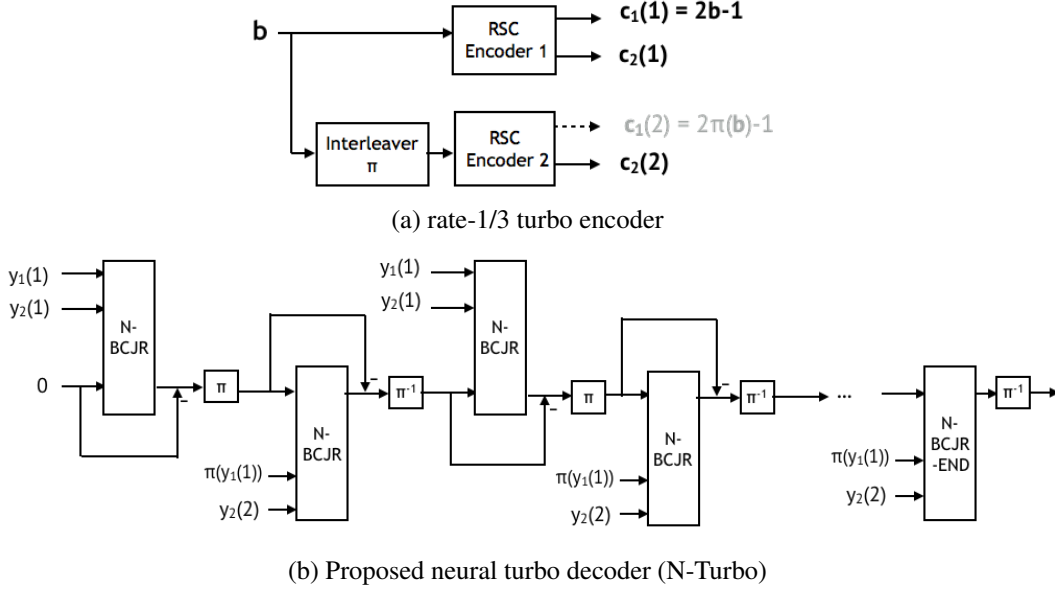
b

RSC Encoder 1

$c_1(1) = 2b-1$

$c_2(1)$

Interleaver π

RSC Encoder 2

$c_1(2) = 2\pi(b)-1$

$c_2(2)$

(a) rate-1/3 turbo encoder

$y_1(1)$

$y_2(1)$

0

N-BCJR

π

N-BCJR

$\pi(y_1(1))$

$y_2(2)$

$\pi^{-1}$

$y_1(1)$

$y_2(1)$

N-BCJR

π

N-BCJR

$\pi(y_1(1))$

$y_2(2)$

$\pi^{-1}$

...

$\pi(y_1(1))$

$y_2(2)$

N-BCJR-END

$\pi^{-1}$

(b) Proposed neural turbo decoder (N-Turbo)